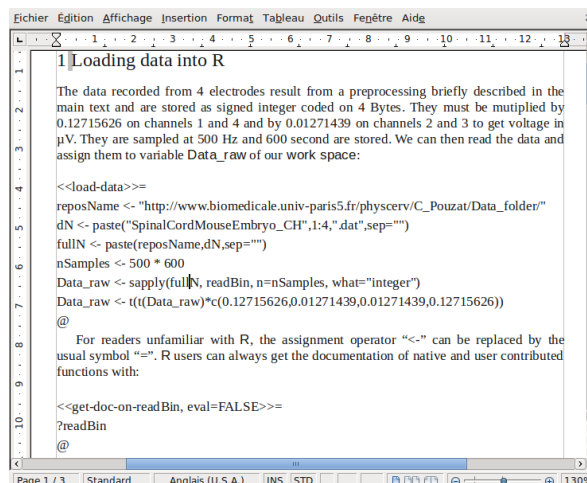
Fichier Édition Affichage Insertion Format Tableau Outils Fenêtre Aide

1 · 2 · 3 · 4 · 5 · 6 · 7 · 8 · 9 · 10 · 11 · 12 · 13

1 Loading data into R

The data recorded from 4 electrodes result from a preprocessing briefly described in the main text and are stored as signed integer coded on 4 Bytes. They must be mutiplied by 0.12715626 on channels 1 and 4 and by 0.01271439 on channels 2 and 3 to get voltage in µV. They are sampled at 500 Hz and 600 second are stored. We can then read the data and assign them to variable Data_raw of our work space:

<<load-data>>=
reposName <- "http://www.biomedicale.univ-paris5.fr/physcerv/C_Pouzat/Data_folder/"
dN <- paste("SpinalCordMouseEmbryo_CH",1:4,".dat",sep="")
fullN <- paste(reposName,dN,sep="")
nSamples <- 500 * 600
Data_raw <- sapply(fullN, readBin, n=nSamples, what="integer")
Data_raw <- t(t(Data_raw)*c(0.12715626,0.01271439,0.01271439,0.12715626))
@

For readers unfamiliar with R, the assignment operator "<-" can be replaced by the usual symbol "=". R users can always get the documentation of native and user contributed functions with:

<<get-doc-on-readBin, eval=FALSE>>=
?readBin
@

Page 1 / 3 Standard Anglais (U.S.A.) INS STD 130%